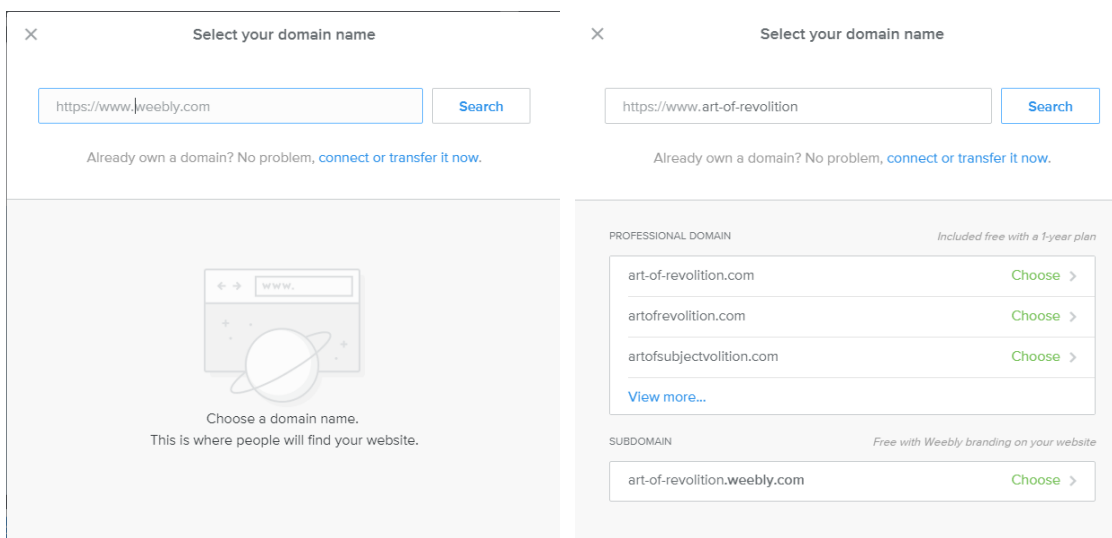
×

Select your domain name

https://www.weebly.com

Search

Already own a domain? No problem, connect or transfer it now.

www.

Choose a domain name.
This is where people will find your website.

×

Select your domain name

https://www.art-of-revolition

Search

Already own a domain? No problem, connect or transfer it now.

PROFESSIONAL DOMAIN

Included free with a 1-year plan

art-of-revolition.com Choose >

artofrevolition.com Choose >

artofsubjectvolition.com Choose >

View more...

SUBDOMAIN

Free with Weebly branding on your website

art-of-revolition.weebly.com Choose >